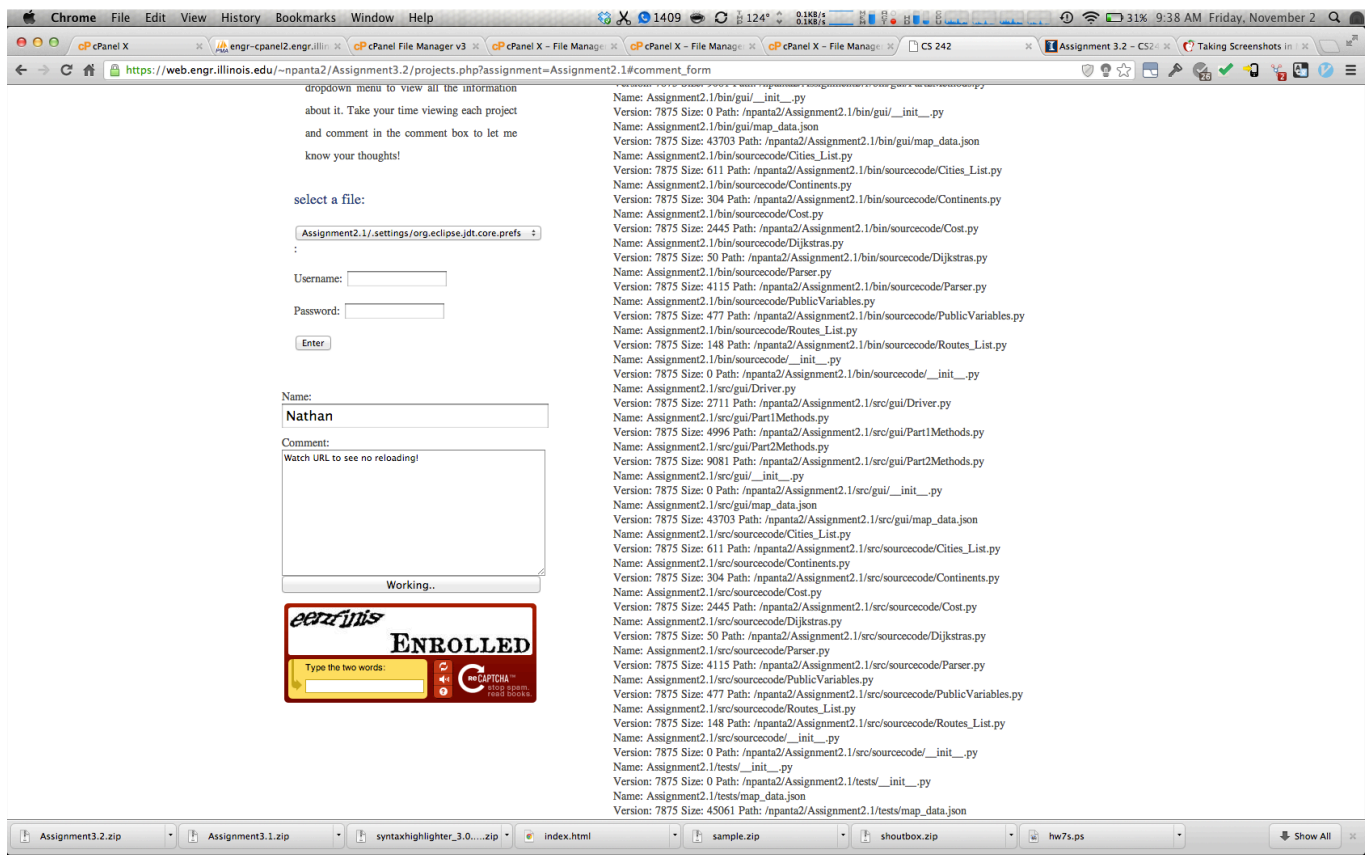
Chrome File Edit View History Bookmarks Window Help 1409 124° 0.1KB/s 0.1KB/s 31% 9:38 AM Friday, November 2

cPanel X | engr-cpanel2.engr.illin | cPanel File Manager v3 | cPanel X - File Manage | cPanel X - File Manage | cPanel X - File Manage | CS 242 | Assignment 3.2 - CS24 | Taking Screenshots in

https://web.engr.illinois.edu/~npanta2/Assignment3.2/projects.php?assignment=Assignment2.1#comment_form

dropdown menu to view all the information about it. Take your time viewing each project and comment in the comment box to let me know your thoughts!

select a file:

Assignment2.1/.settings/org.eclipse.jdt.core.prefs
:

Username:

Password:

Enter

Name:
Nathan

Comment:
Watch URL to see no reloading!

Working..

eenzfinis ENROLLED
Type the two words:
reCAPTCHA™ stop spam. read books.

Name: Assignment2.1/bin/gui/__init__.py
Version: 7875 Size: 0 Path: /npanta2/Assignment2.1/bin/gui/__init__.py
Name: Assignment2.1/bin/gui/map_data.json
Version: 7875 Size: 43703 Path: /npanta2/Assignment2.1/bin/gui/map_data.json
Name: Assignment2.1/bin/sourcecode/Cities_List.py
Version: 7875 Size: 611 Path: /npanta2/Assignment2.1/bin/sourcecode/Cities_List.py
Name: Assignment2.1/bin/sourcecode/Continents.py
Version: 7875 Size: 304 Path: /npanta2/Assignment2.1/bin/sourcecode/Continents.py
Name: Assignment2.1/bin/sourcecode/Cost.py
Version: 7875 Size: 2445 Path: /npanta2/Assignment2.1/bin/sourcecode/Cost.py
Name: Assignment2.1/bin/sourcecode/Dijkstras.py
Version: 7875 Size: 50 Path: /npanta2/Assignment2.1/bin/sourcecode/Dijkstras.py
Name: Assignment2.1/bin/sourcecode/Parser.py
Version: 7875 Size: 4115 Path: /npanta2/Assignment2.1/bin/sourcecode/Parser.py
Name: Assignment2.1/bin/sourcecode/PublicVariables.py
Version: 7875 Size: 477 Path: /npanta2/Assignment2.1/bin/sourcecode/PublicVariables.py
Name: Assignment2.1/bin/sourcecode/Routes_List.py
Version: 7875 Size: 148 Path: /npanta2/Assignment2.1/bin/sourcecode/Routes_List.py
Name: Assignment2.1/bin/sourcecode/__init__.py
Version: 7875 Size: 0 Path: /npanta2/Assignment2.1/bin/sourcecode/__init__.py
Name: Assignment2.1/src/gui/Driver.py
Version: 7875 Size: 2711 Path: /npanta2/Assignment2.1/src/gui/Driver.py
Name: Assignment2.1/src/gui/Part1Methods.py
Version: 7875 Size: 4996 Path: /npanta2/Assignment2.1/src/gui/Part1Methods.py
Name: Assignment2.1/src/gui/Part2Methods.py
Version: 7875 Size: 9081 Path: /npanta2/Assignment2.1/src/gui/Part2Methods.py
Name: Assignment2.1/src/gui/__init__.py
Version: 7875 Size: 0 Path: /npanta2/Assignment2.1/src/gui/__init__.py
Name: Assignment2.1/src/gui/map_data.json
Version: 7875 Size: 43703 Path: /npanta2/Assignment2.1/src/gui/map_data.json
Name: Assignment2.1/src/sourcecode/Cities_List.py
Version: 7875 Size: 611 Path: /npanta2/Assignment2.1/src/sourcecode/Cities_List.py
Name: Assignment2.1/src/sourcecode/Continents.py
Version: 7875 Size: 304 Path: /npanta2/Assignment2.1/src/sourcecode/Continents.py
Name: Assignment2.1/src/sourcecode/Cost.py
Version: 7875 Size: 2445 Path: /npanta2/Assignment2.1/src/sourcecode/Cost.py
Name: Assignment2.1/src/sourcecode/Dijkstras.py
Version: 7875 Size: 50 Path: /npanta2/Assignment2.1/src/sourcecode/Dijkstras.py
Name: Assignment2.1/src/sourcecode/Parser.py
Version: 7875 Size: 4115 Path: /npanta2/Assignment2.1/src/sourcecode/Parser.py
Name: Assignment2.1/src/sourcecode/PublicVariables.py
Version: 7875 Size: 477 Path: /npanta2/Assignment2.1/src/sourcecode/PublicVariables.py
Name: Assignment2.1/src/sourcecode/Routes_List.py
Version: 7875 Size: 148 Path: /npanta2/Assignment2.1/src/sourcecode/Routes_List.py
Name: Assignment2.1/src/sourcecode/__init__.py
Version: 7875 Size: 0 Path: /npanta2/Assignment2.1/src/sourcecode/__init__.py
Name: Assignment2.1/tests/__init__.py
Version: 7875 Size: 0 Path: /npanta2/Assignment2.1/tests/__init__.py
Name: Assignment2.1/tests/map_data.json
Version: 7875 Size: 45061 Path: /npanta2/Assignment2.1/tests/map_data.json

Assignment3.2.zip | Assignment3.1.zip | syntaxhighlighter_3.0.....zip | index.html | sample.zip | shoutbox.zip | hw7s.ps | Show All